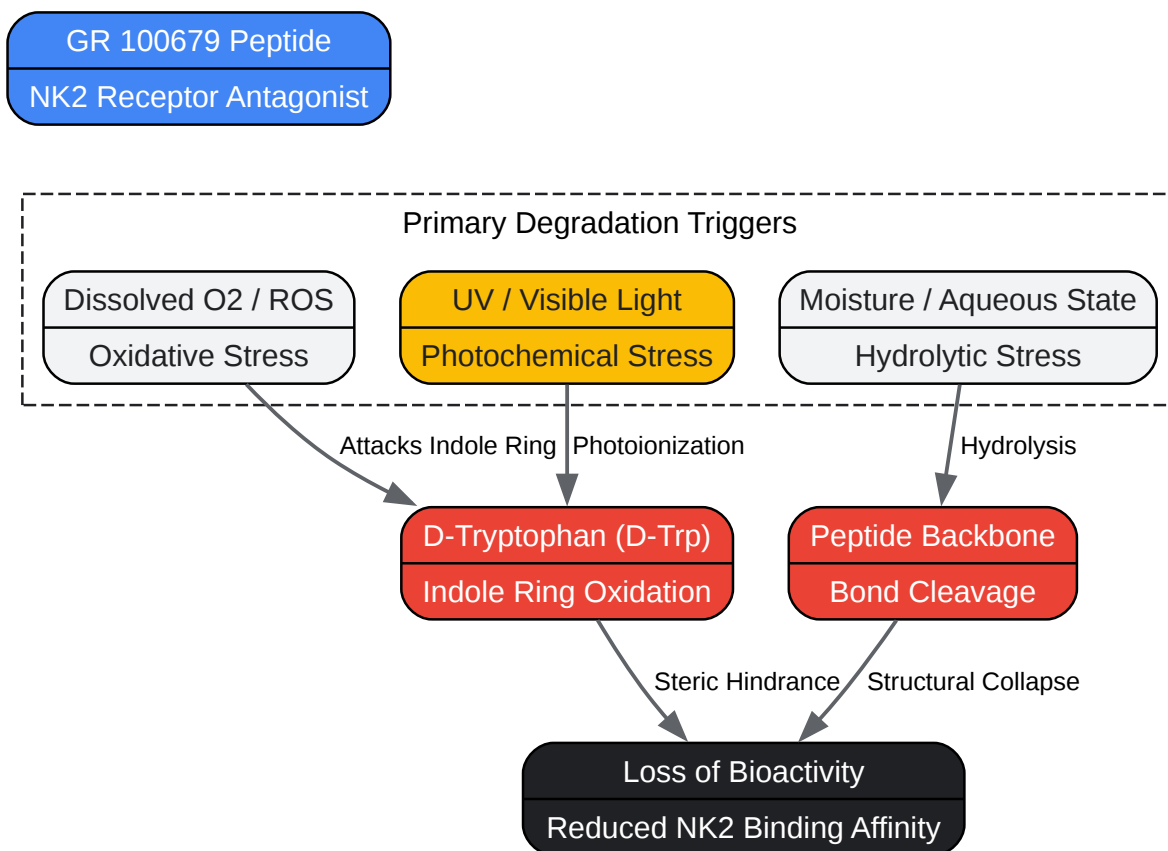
GR 100679 Peptide
NK2 Receptor Antagonist

Primary Degradation Triggers

Dissolved O2 / ROS
Oxidative Stress

UV / Visible Light
Photochemical Stress

Moisture / Aqueous State
Hydrolytic Stress

Attacks Indole Ring

Photoionization

Hydrolysis

D-Tryptophan (D-Trp)
Indole Ring Oxidation

Peptide Backbone
Bond Cleavage

Steric Hindrance

Structural Collapse

Loss of Bioactivity
Reduced NK2 Binding Affinity